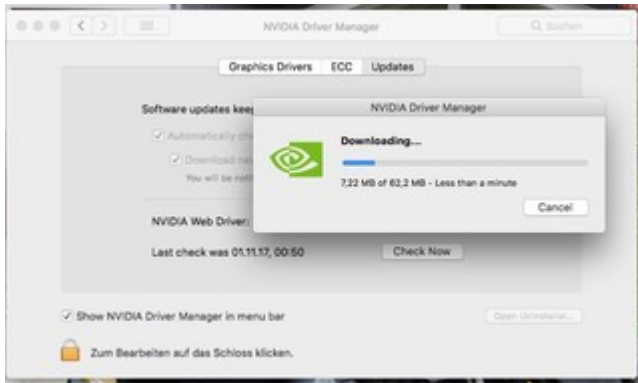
NVIDIA Driver Manager

Suchen

Graphics Drivers | ECC | Updates

Software updates kee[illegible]

Automatically ch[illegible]

Download ne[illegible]

You will be noti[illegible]

NVIDIA Web Driver: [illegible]

Last check was 01.11.17, 00:50

Check Now

NVIDIA Driver Manager

Downloading...

7,22 MB of 62,2 MB - Less than a minute

Cancel

Show NVIDIA Driver Manager in menu bar

Open Uninstaller...

Zum Bearbeiten auf das Schloss klicken.